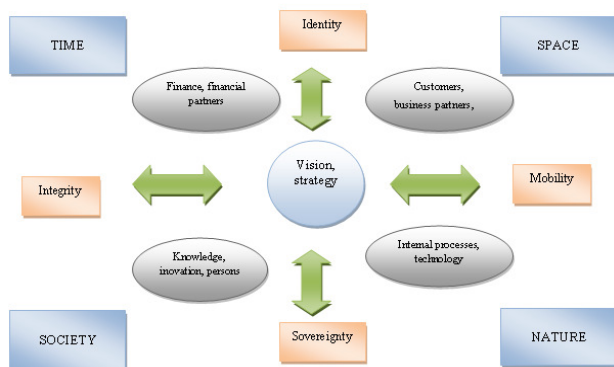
TIME

Identity

SPACE

Finance, financial partners

Customers, business partners,

Integrity

Vision, strategy

Mobility

Knowledge, inovation, persons

Internal processes, technology

SOCIETY

Sovereignty

NATURE